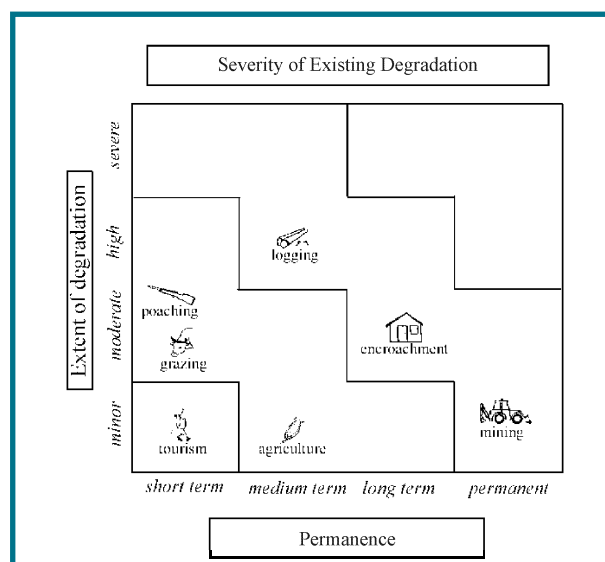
Severity of Existing Degradation

Extent of degradation

severe

high

moderate

minor

logging

poaching

grazing

encroachment

tourism

agriculture

mining

short term

medium term

long term

permanent

Permanence